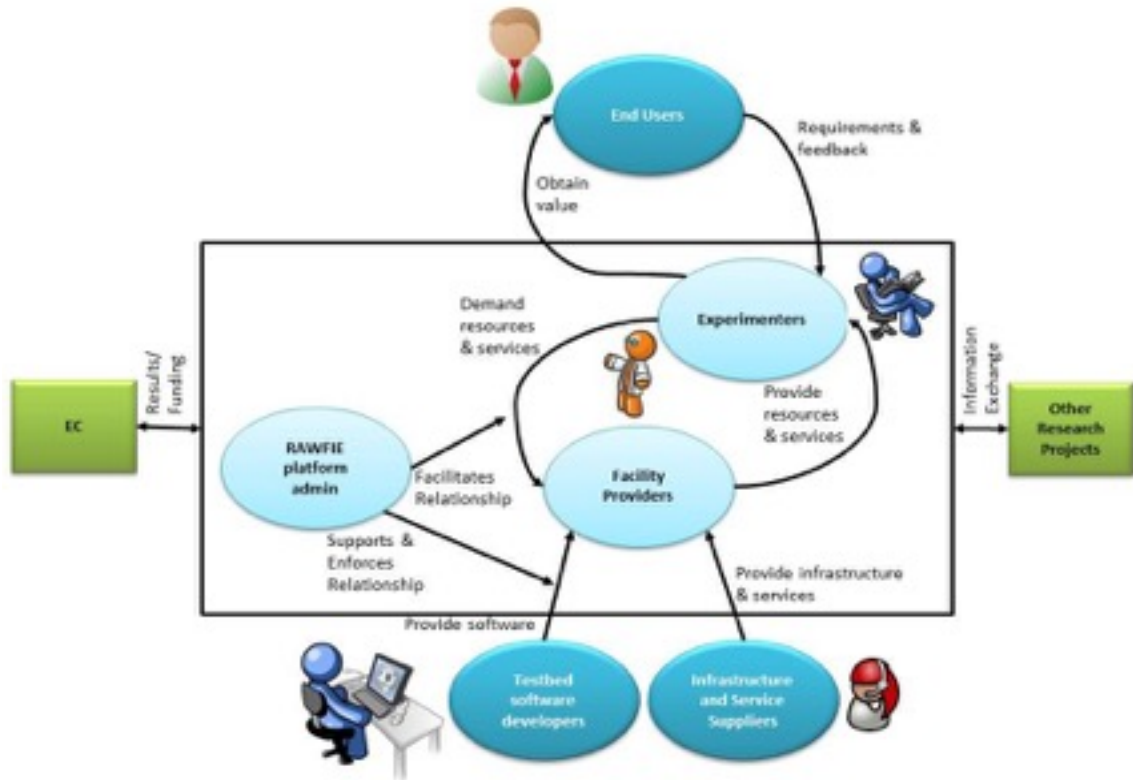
End Users

Requirements & feedback

Obtain value

Demand resources & services

Experimenters

Results/ Funding

Information Exchange

EC

Other Research Projects

Provide resources & services

RAWFIE platform admin

Facilitates Relationship

Facility Providers

Supports & Enforces Relationship

Provide infrastructure & services

Provide software

Testbed software developers

Infrastructure and Service Suppliers